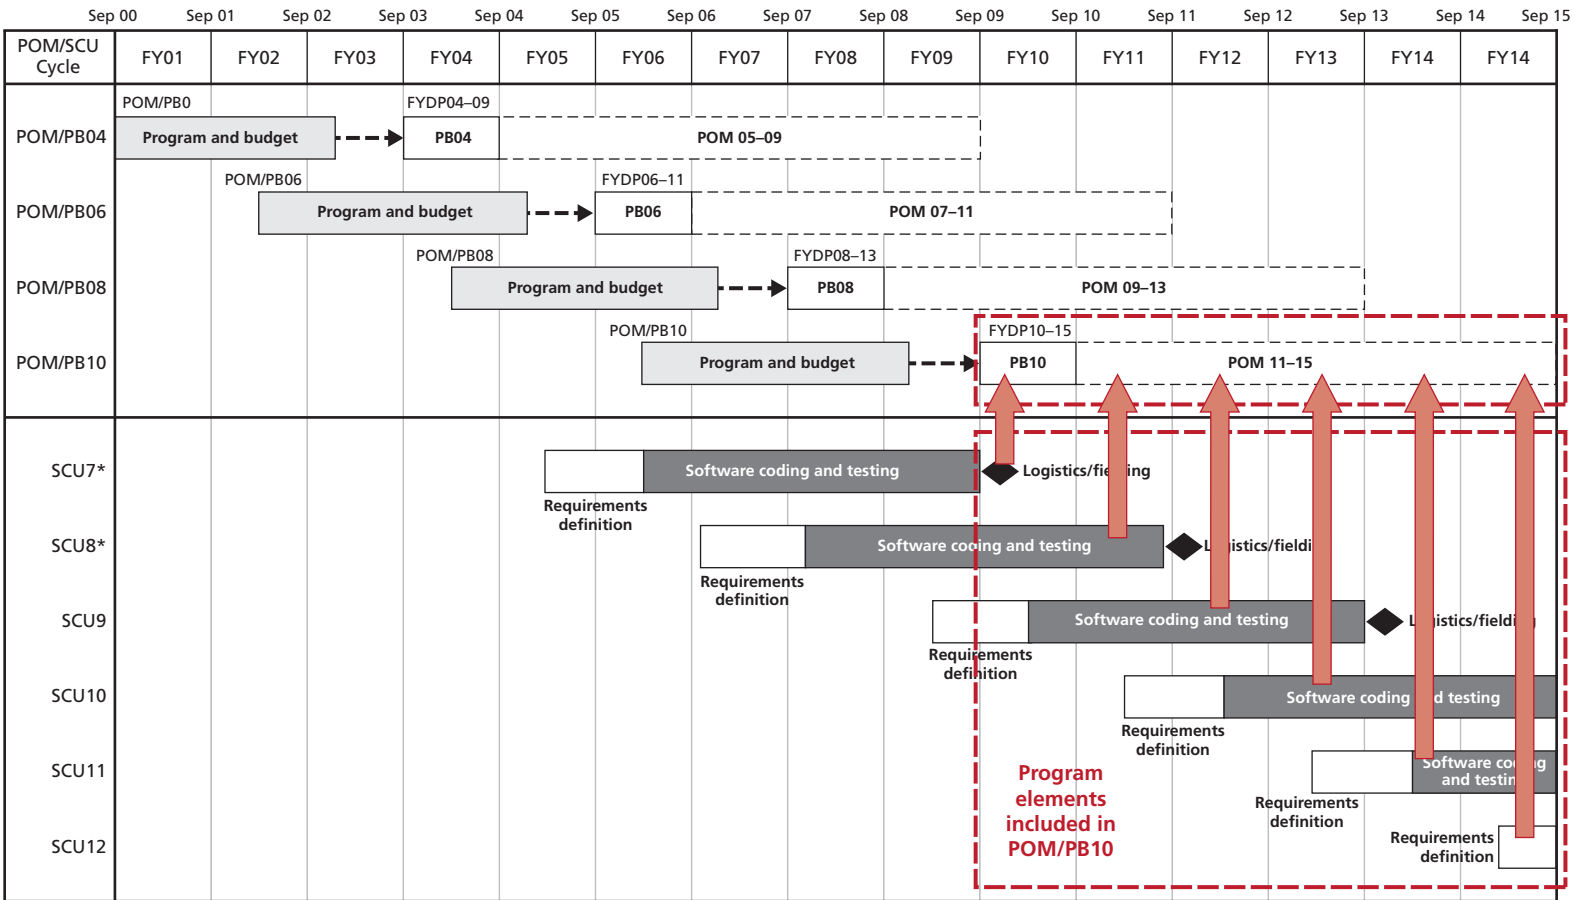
Sep 00 Sep 01 Sep 02 Sep 03 Sep 04 Sep 05 Sep 06 Sep 07 Sep 08 Sep 09 Sep 10 Sep 11 Sep 12 Sep 13 Sep 14 Sep 15

| POM/SCU Cycle | FY01 | FY02 | FY03 | FY04 | FY05 | FY06 | FY07 | FY08 | FY09 | FY10 | FY11 | FY12 | FY13 | FY14 | FY14 |
|---|---|---|---|---|---|---|---|---|---|---|---|---|---|---|---|

POM/PB04
POM/PB0
Program and budget
FYDP04–09
PB04
POM 05–09

POM/PB06
POM/PB06
Program and budget
FYDP06–11
PB06
POM 07–11

POM/PB08
POM/PB08
Program and budget
FYDP08–13
PB08
POM 09–13

POM/PB10
POM/PB10
Program and budget
FYDP10–15
PB10
POM 11–15

SCU7*
Software coding and testing
Requirements definition
Logistics/fie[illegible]ing

SCU8*
Software coding and testing
Requirements definition
L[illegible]istics/fieldi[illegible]

SCU9
Software coding and testing
Requirements definition
L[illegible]istics/fieldi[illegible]

SCU10
Software coding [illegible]d testing
Requirements definition

SCU11
Software co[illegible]g and testin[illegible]
Requirements definition

SCU12
Requirements definition

Program elements included in POM/PB10